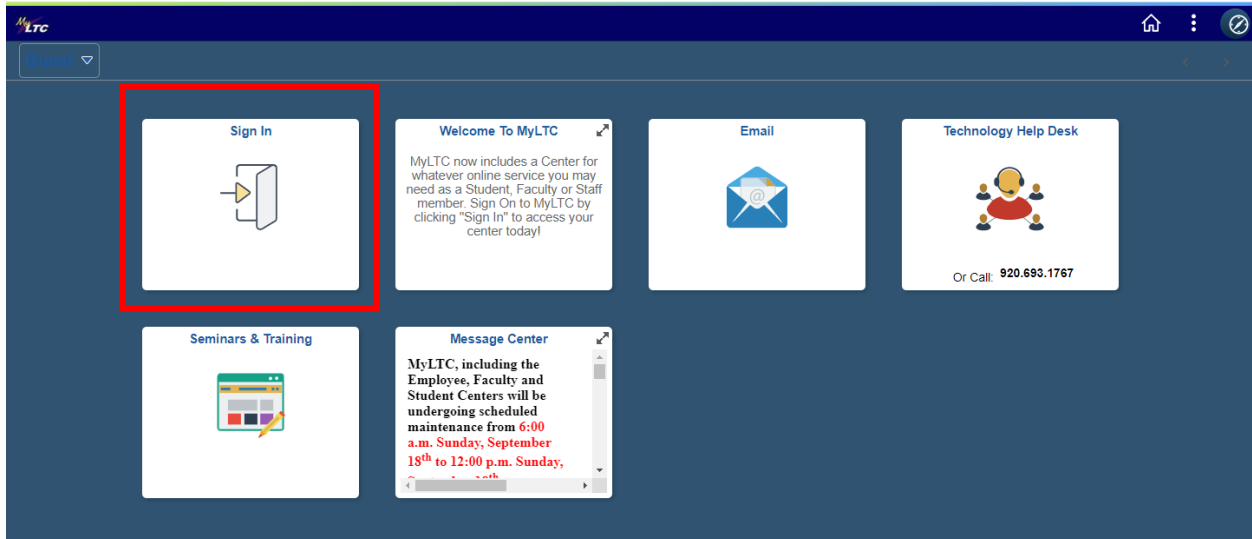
MyLTC

Guest

Sign In

Welcome To MyLTC

MyLTC now includes a Center for whatever online service you may need as a Student, Faculty or Staff member. Sign On to MyLTC by clicking "Sign In" to access your center today!

Email

Technology Help Desk

Or Call: 920.693.1767

Seminars & Training

Message Center

MyLTC, including the Employee, Faculty and Student Centers will be undergoing scheduled maintenance from 6:00 a.m. Sunday, September 18$^{th}$ to 12:00 p.m. Sunday, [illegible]